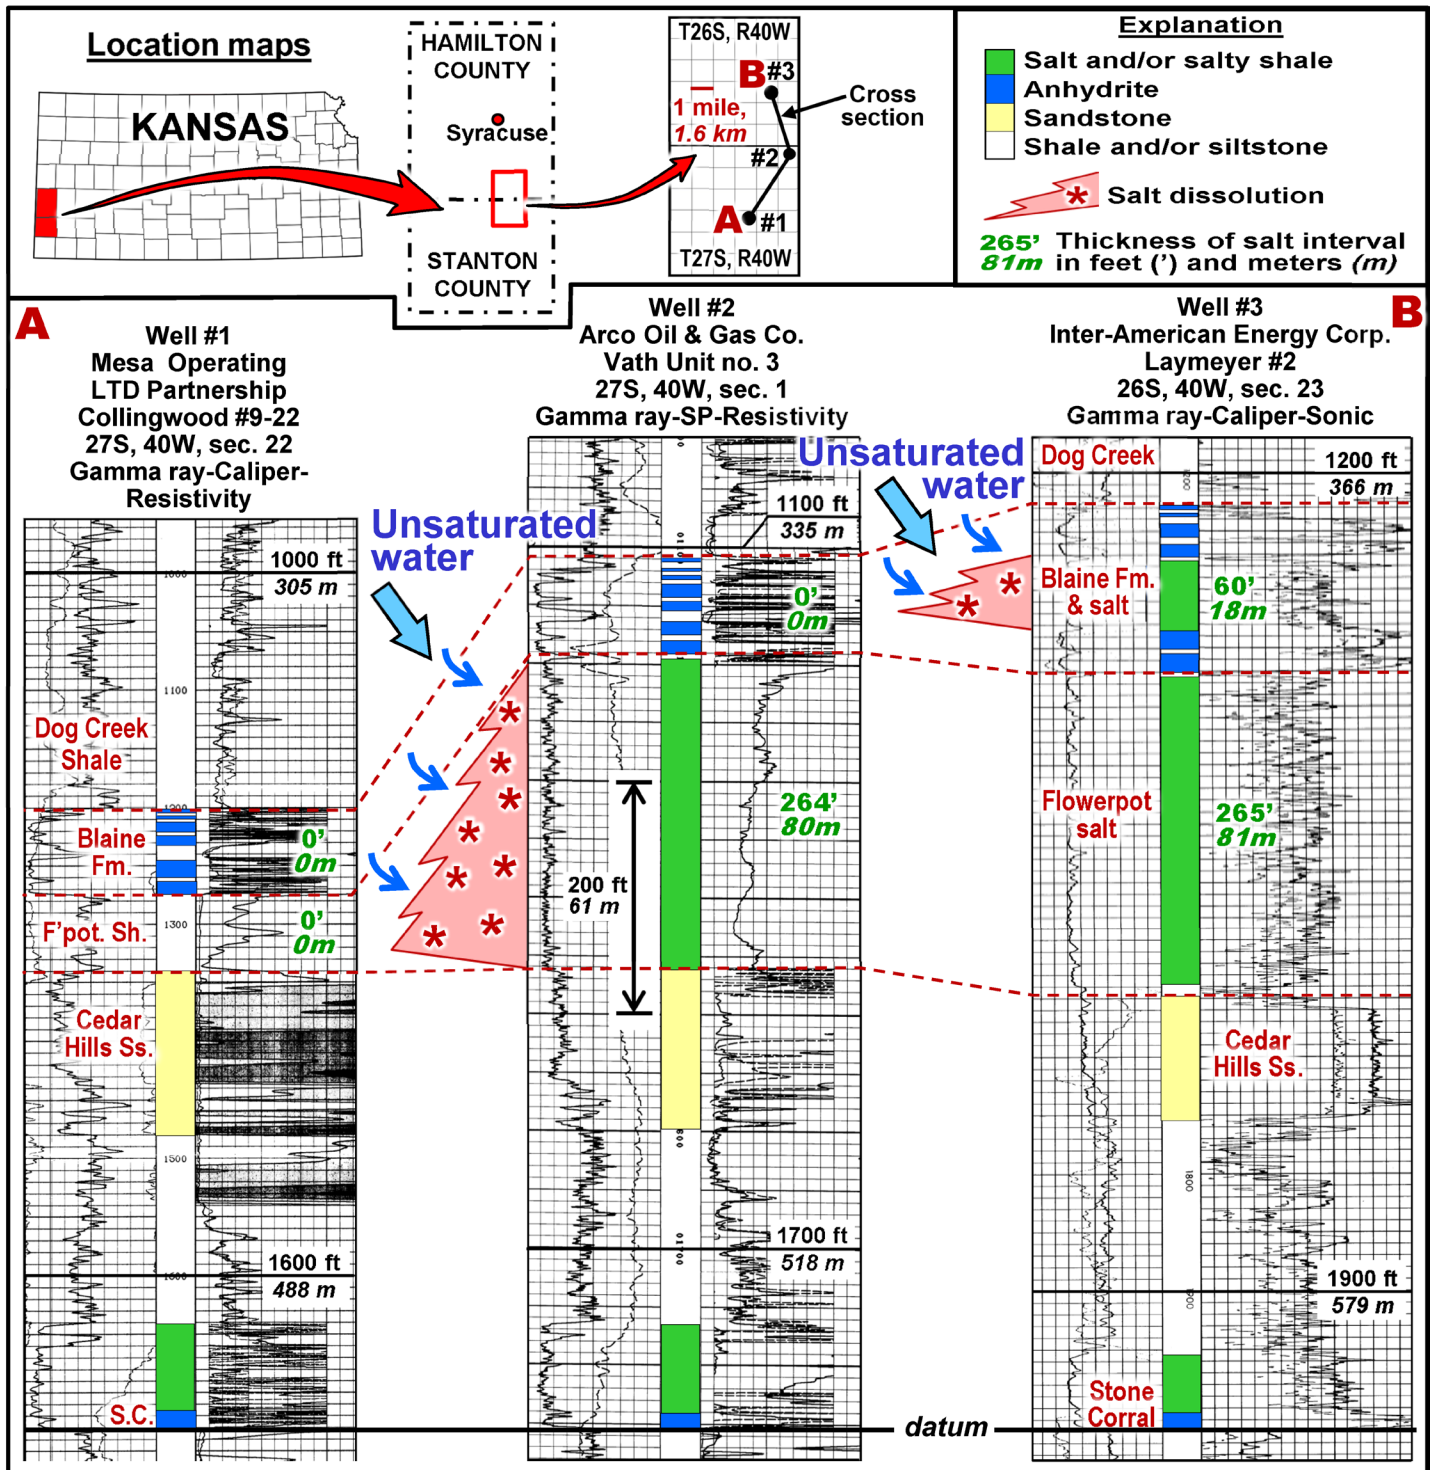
Location maps

KANSAS

HAMILTON COUNTY

Syracuse

STANTON COUNTY

T26S, R40W

B #3

1 mile, 1.6 km

#2

A #1

T27S, R40W

Cross section

Explanation

Salt and/or salty shale
Anhydrite
Sandstone
Shale and/or siltstone

Salt dissolution

265' 81m Thickness of salt interval in feet (') and meters (m)

A

Well #1
Mesa Operating LTD Partnership
Collingwood #9-22
27S, 40W, sec. 22
Gamma ray-Caliper-Resistivity

1000 ft
305 m

1100

Dog Creek Shale

1200

Blaine Fm.

0' 0m

1300

F'pot. Sh.

0' 0m

Cedar Hills Ss.

1500

1600 ft
488 m

S.C.

Unsaturated water

Well #2
Arco Oil & Gas Co.
Vath Unit no. 3
27S, 40W, sec. 1
Gamma ray-SP-Resistivity

1100 ft
335 m

0' 0m

264' 80m

200 ft 61 m

1700 ft
518 m

Unsaturated water

B

Well #3
Inter-American Energy Corp.
Laymeyer #2
26S, 40W, sec. 23
Gamma ray-Caliper-Sonic

Dog Creek

1200 ft
366 m

Blaine Fm. & salt

60' 18m

Flowerpot salt

265' 81m

Cedar Hills Ss.

1800

1900 ft
579 m

Stone Corral

datum